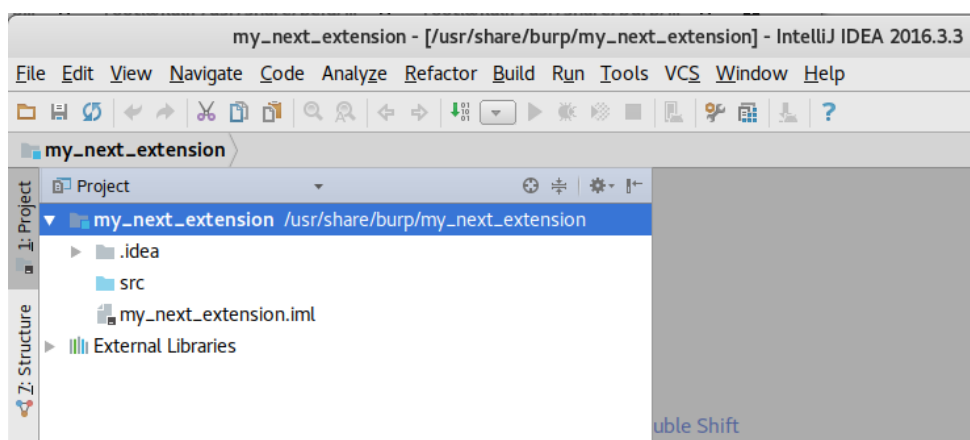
my_next_extension - [/usr/share/burp/my_next_extension] - IntelliJ IDEA 2016.3.3

File Edit View Navigate Code Analyze Refactor Build Run Tools VCS Window Help

my_next_extension

Project

1: Project

7: Structure

my_next_extension /usr/share/burp/my_next_extension

.idea

src

my_next_extension.iml

External Libraries

uble Shift